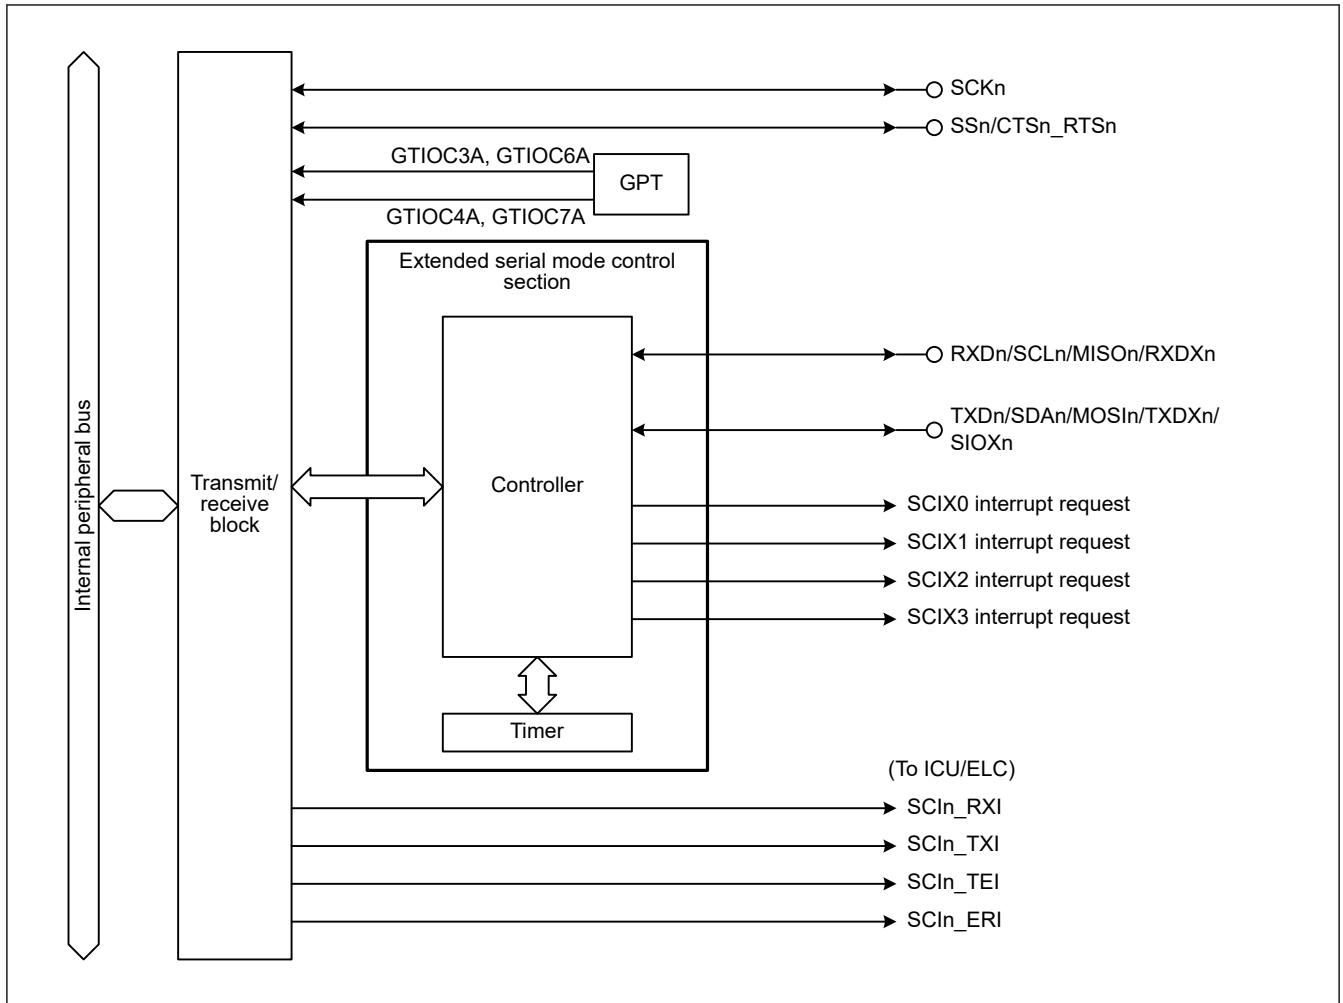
SCKn
SSn/CTSn_RTSn
GTIOC3A, GTIOC6A
GPT
GTIOC4A, GTIOC7A
Extended serial mode control section
RXDn/SCLn/MISOn/RXDXn
TXDn/SDAn/MOSIn/TXDXn/SIOXn
Internal peripheral bus
Transmit/receive block
Controller
SCIX0 interrupt request
SCIX1 interrupt request
SCIX2 interrupt request
SCIX3 interrupt request
Timer
(To ICU/ELC)
SCIn_RXI
SCIn_TXI
SCIn_TEI
SCIn_ERI